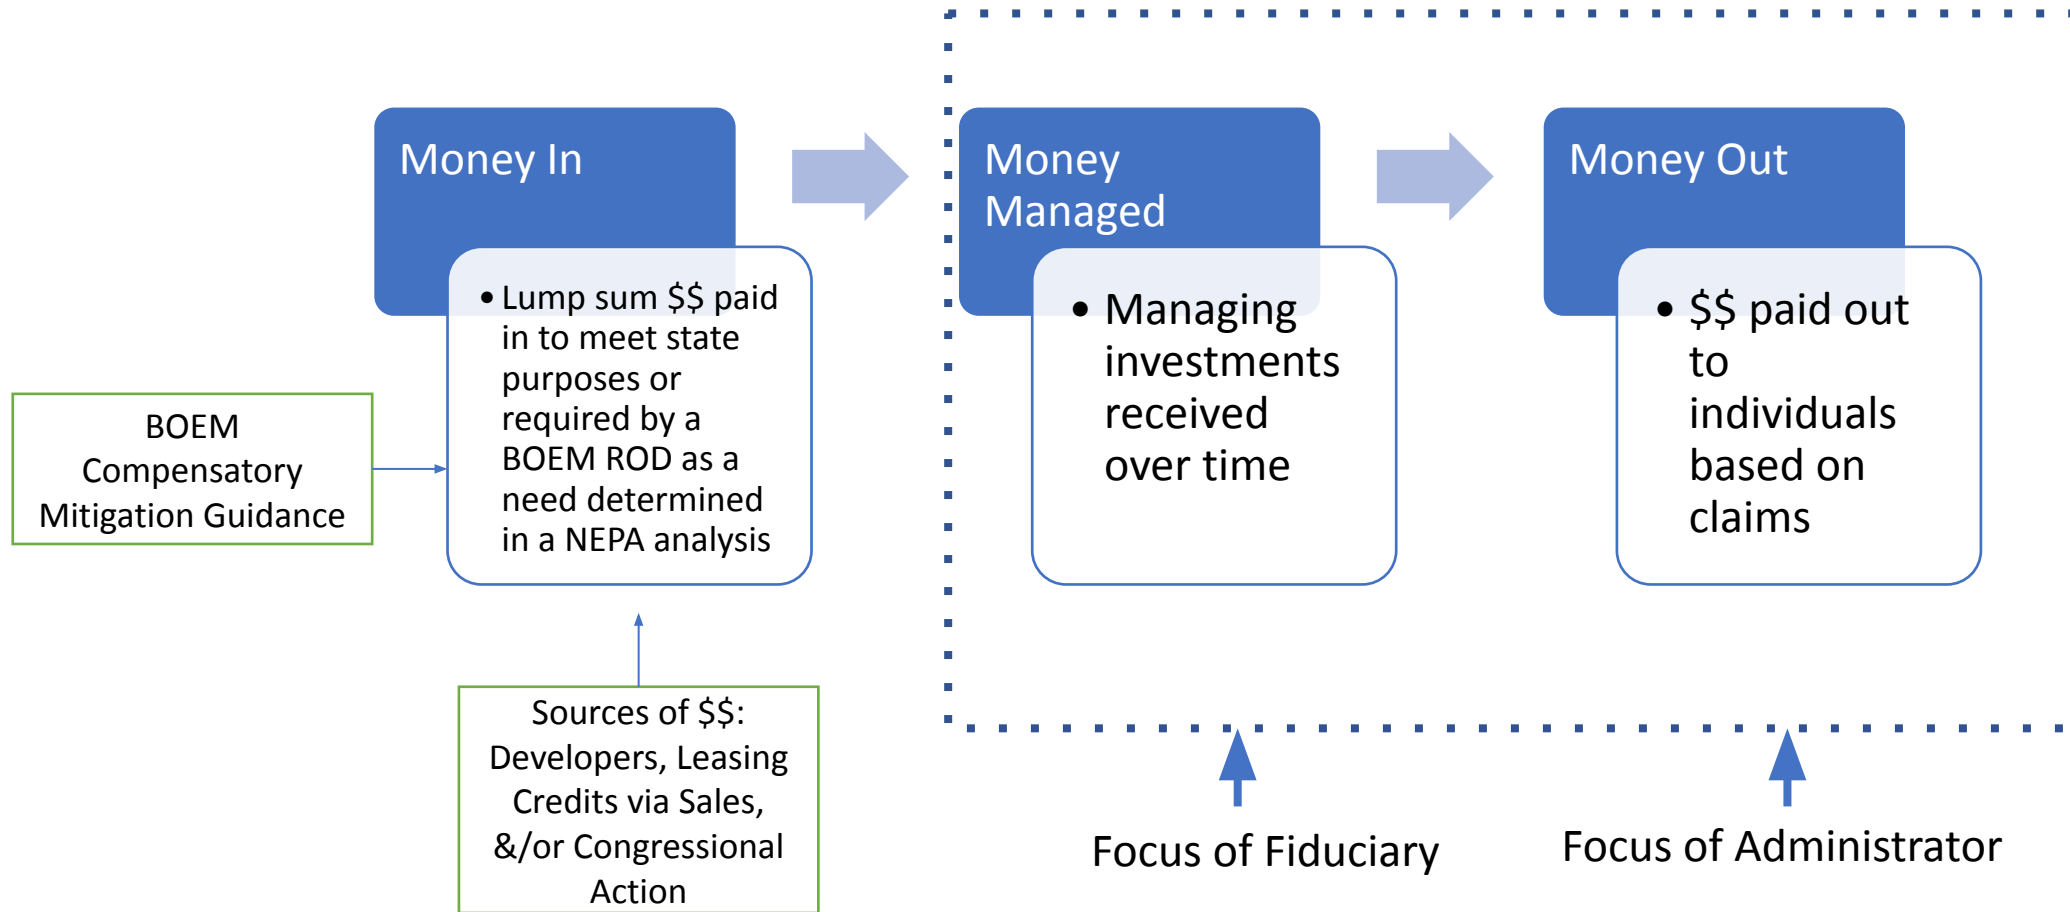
Money In

• Lump sum $$ paid in to meet state purposes or required by a BOEM ROD as a need determined in a NEPA analysis

BOEM Compensatory Mitigation Guidance

Sources of $$: Developers, Leasing Credits via Sales, &/or Congressional Action

Money Managed

• Managing investments received over time

Money Out

• $$ paid out to individuals based on claims

Focus of Fiduciary

Focus of Administrator